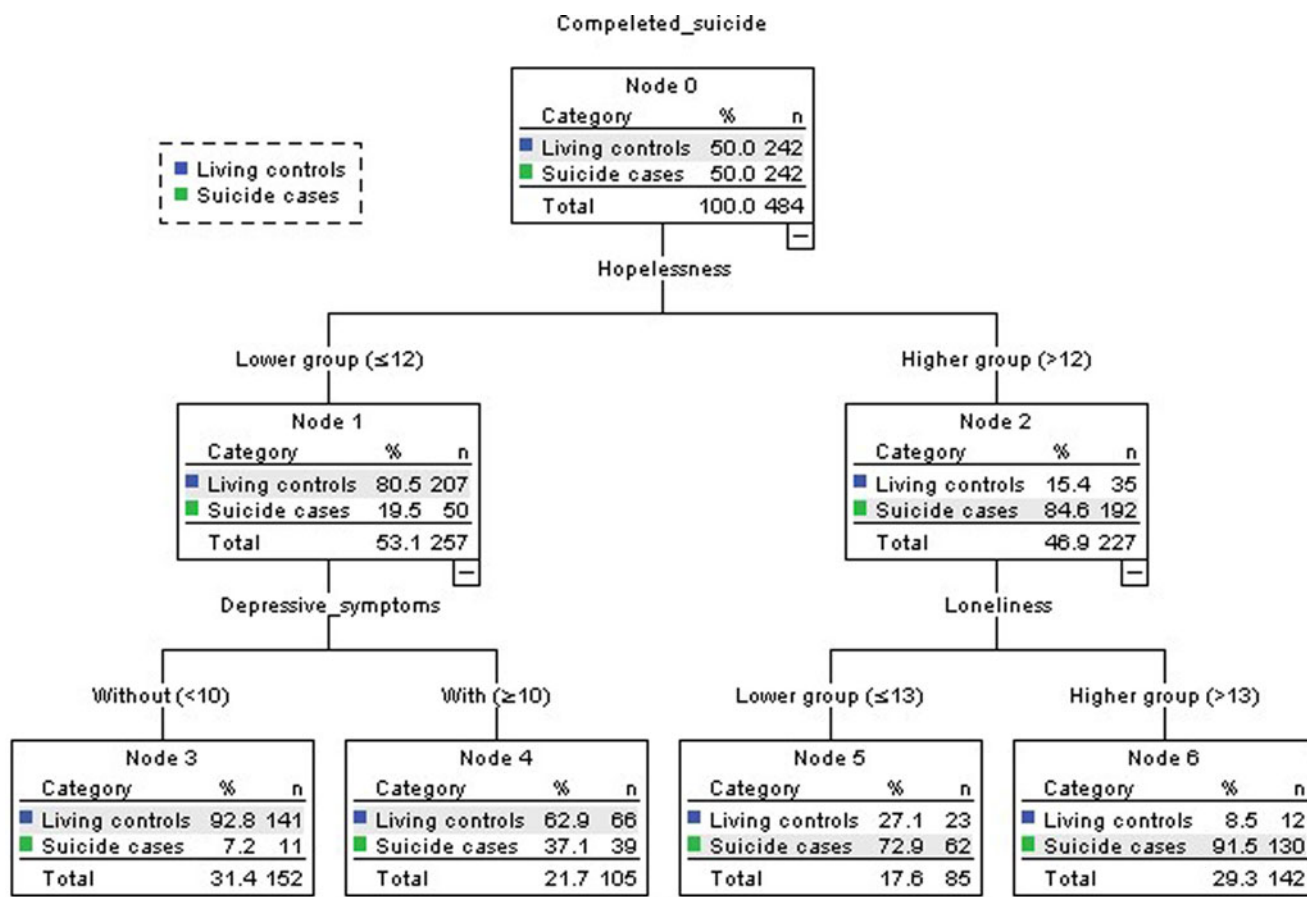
Compeleted_suicide

Living controls
Suicide cases

Node 0

| Category | % | n |
|---|---|---|
| Living controls | 50.0 | 242 |
| Suicide cases | 50.0 | 242 |
| Total | 100.0 | 484 |

Hopelessness

Lower group (≤12)

Higher group (>12)

Node 1

| Category | % | n |
|---|---|---|
| Living controls | 80.5 | 207 |
| Suicide cases | 19.5 | 50 |
| Total | 53.1 | 257 |

Node 2

| Category | % | n |
|---|---|---|
| Living controls | 15.4 | 35 |
| Suicide cases | 84.6 | 192 |
| Total | 46.9 | 227 |

Depressive_symptoms

Loneliness

Without (<10)

With (≥10)

Lower group (≤13)

Higher group (>13)

Node 3

| Category | % | n |
|---|---|---|
| Living controls | 92.8 | 141 |
| Suicide cases | 7.2 | 11 |
| Total | 31.4 | 152 |

Node 4

| Category | % | n |
|---|---|---|
| Living controls | 62.9 | 66 |
| Suicide cases | 37.1 | 39 |
| Total | 21.7 | 105 |

Node 5

| Category | % | n |
|---|---|---|
| Living controls | 27.1 | 23 |
| Suicide cases | 72.9 | 62 |
| Total | 17.6 | 85 |

Node 6

| Category | % | n |
|---|---|---|
| Living controls | 8.5 | 12 |
| Suicide cases | 91.5 | 130 |
| Total | 29.3 | 142 |